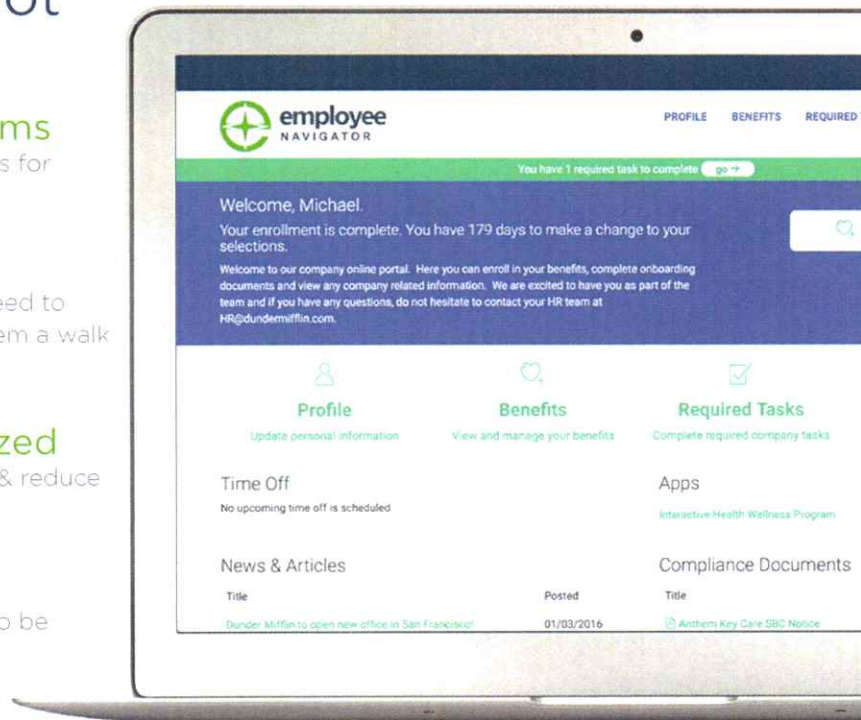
ot

ms
s for

eed to
em a walk

zed
& reduce

o be

employee NAVIGATOR

PROFILE BENEFITS REQUIRED

You have 1 required task to complete go →

Welcome, Michael.

Your enrollment is complete. You have 179 days to make a change to your selections.

Welcome to our company online portal. Here you can enroll in your benefits, complete onboarding documents and view any company related information. We are excited to have you as part of the team and if you have any questions, do not hesitate to contact your HR team at HR@dundermifflin.com.

Profile
Update personal information

Benefits
View and manage your benefits

Required Tasks
Complete required company tasks

Time Off
No upcoming time off is scheduled

Apps
Interactive Health Wellness Program

News & Articles

| Title | Posted |
|---|---|
| Dunder Mifflin to open new office in San Francisco! | 01/03/2016 |

Compliance Documents

| Title |
|---|
| Anthem Key Care SBC Notice |